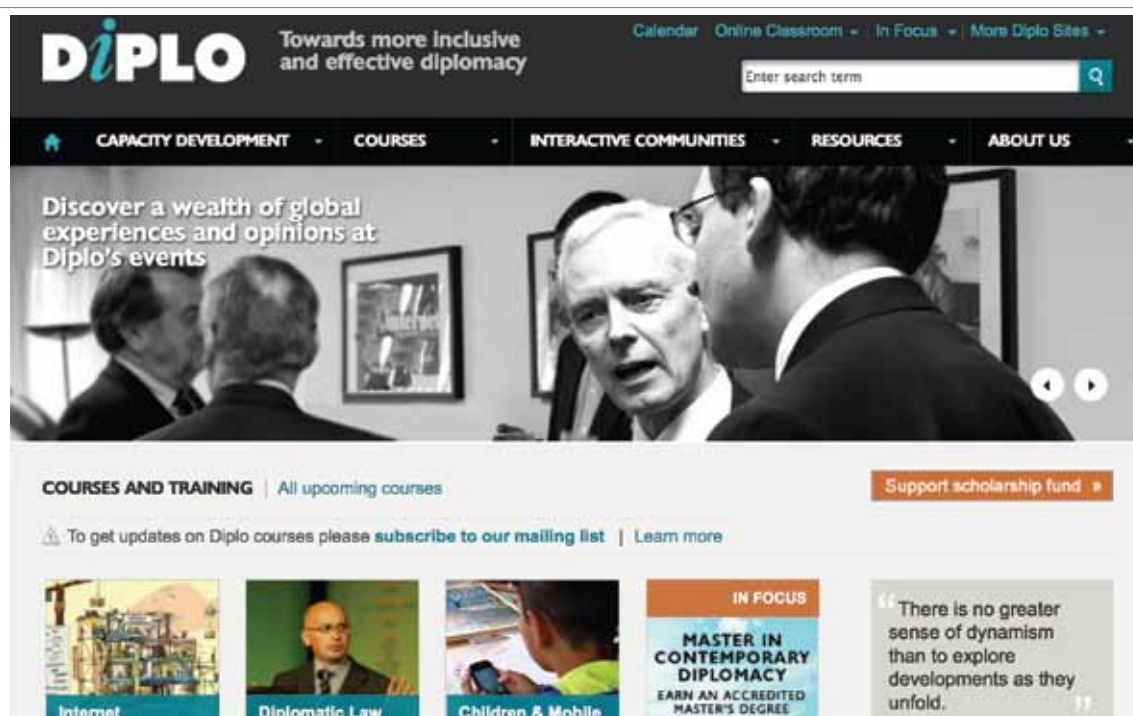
DiPLO Towards more inclusive and effective diplomacy

Calendar Online Classroom In Focus More Diplo Sites

Enter search term

CAPACITY DEVELOPMENT COURSES INTERACTIVE COMMUNITIES RESOURCES ABOUT US

Discover a wealth of global experiences and opinions at Diplo's events

COURSES AND TRAINING | All upcoming courses

Support scholarship fund »

To get updates on Diplo courses please subscribe to our mailing list | Learn more

Internet

Diplomatic Law

Children & Mobile

IN FOCUS

MASTER IN CONTEMPORARY DIPLOMACY

EARN AN ACCREDITED MASTER'S DEGREE

"There is no greater sense of dynamism than to explore developments as they unfold."